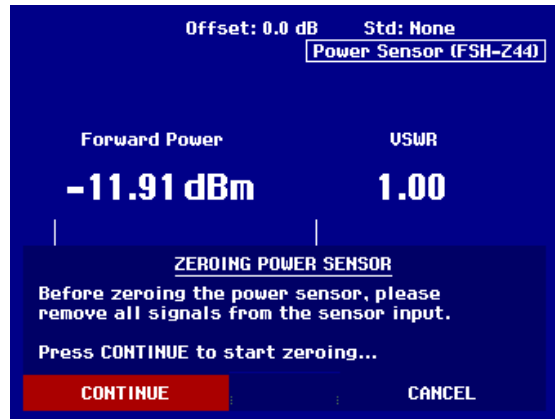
Offset: 0.0 dB Std: None
Power Sensor (FSH-Z44)

Forward Power
VSWR

-11.91 dBm
1.00

ZEROING POWER SENSOR

Before zeroing the power sensor, please remove all signals from the sensor input.

Press CONTINUE to start zeroing...

CONTINUE
CANCEL